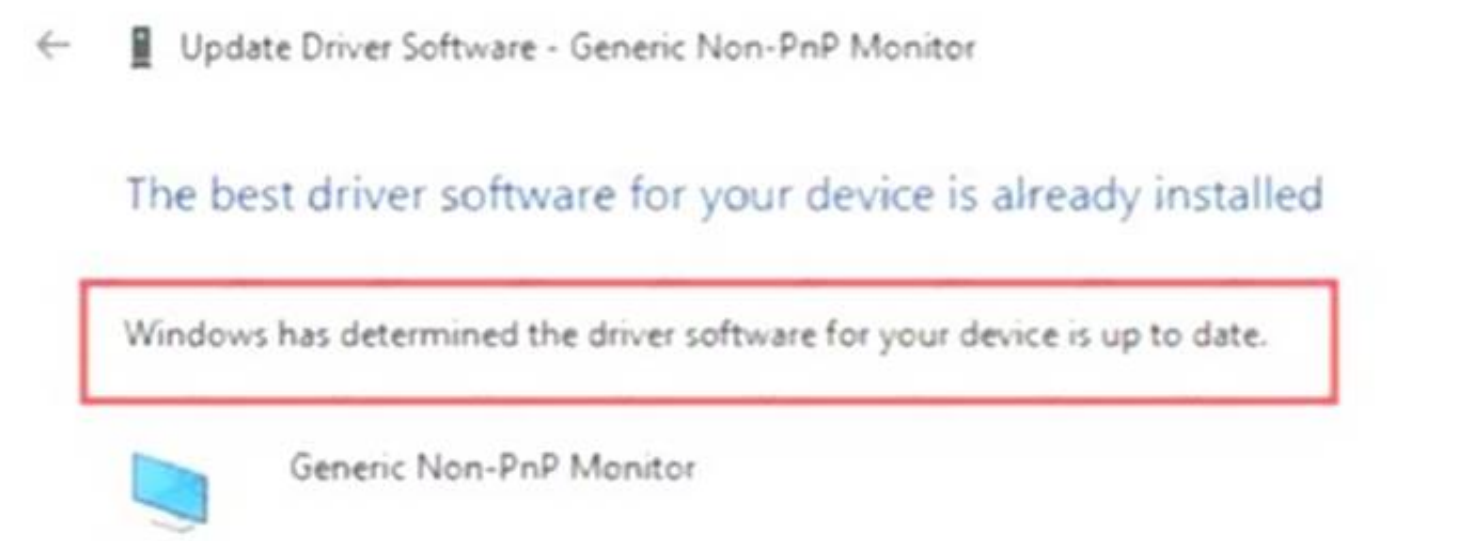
←

Update Driver Software - Generic Non-PnP Monitor

The best driver software for your device is already installed

Windows has determined the driver software for your device is up to date.

Generic Non-PnP Monitor